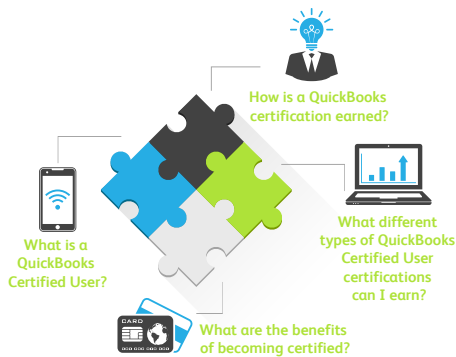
How is a QuickBooks certification earned?

What is a QuickBooks Certified User?

What different types of QuickBooks Certified User certifications can I earn?

CARD
000 000 000 000

What are the benefits of becoming certified?